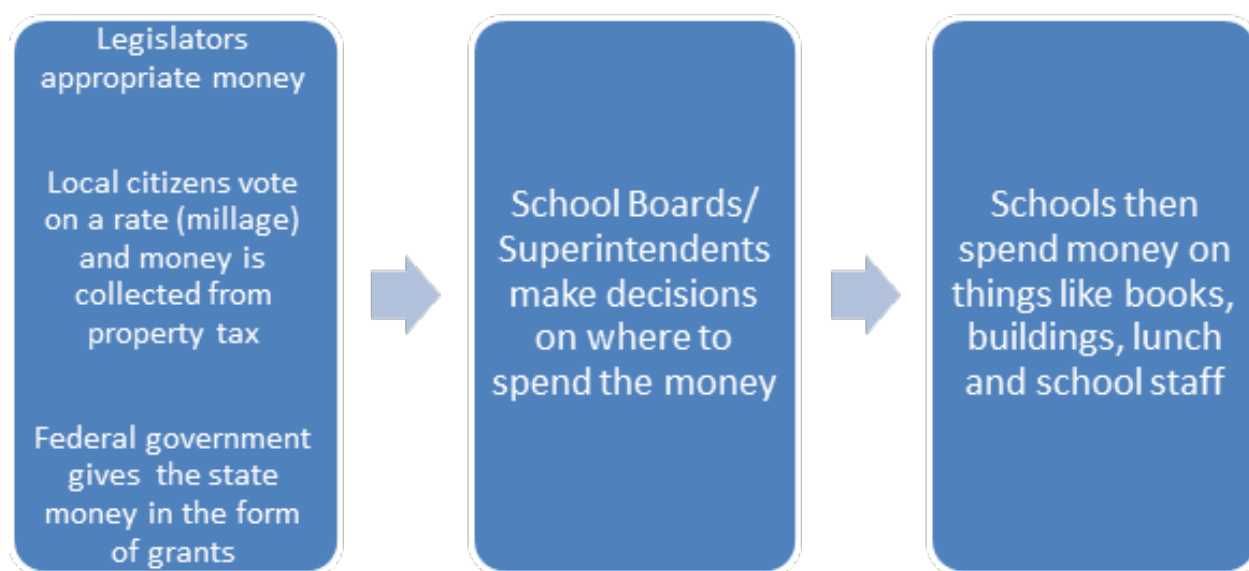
Legislators appropriate money

Local citizens vote on a rate (millage) and money is collected from property tax

Federal government gives the state money in the form of grants

School Boards/ Superintendents make decisions on where to spend the money

Schools then spend money on things like books, buildings, lunch and school staff